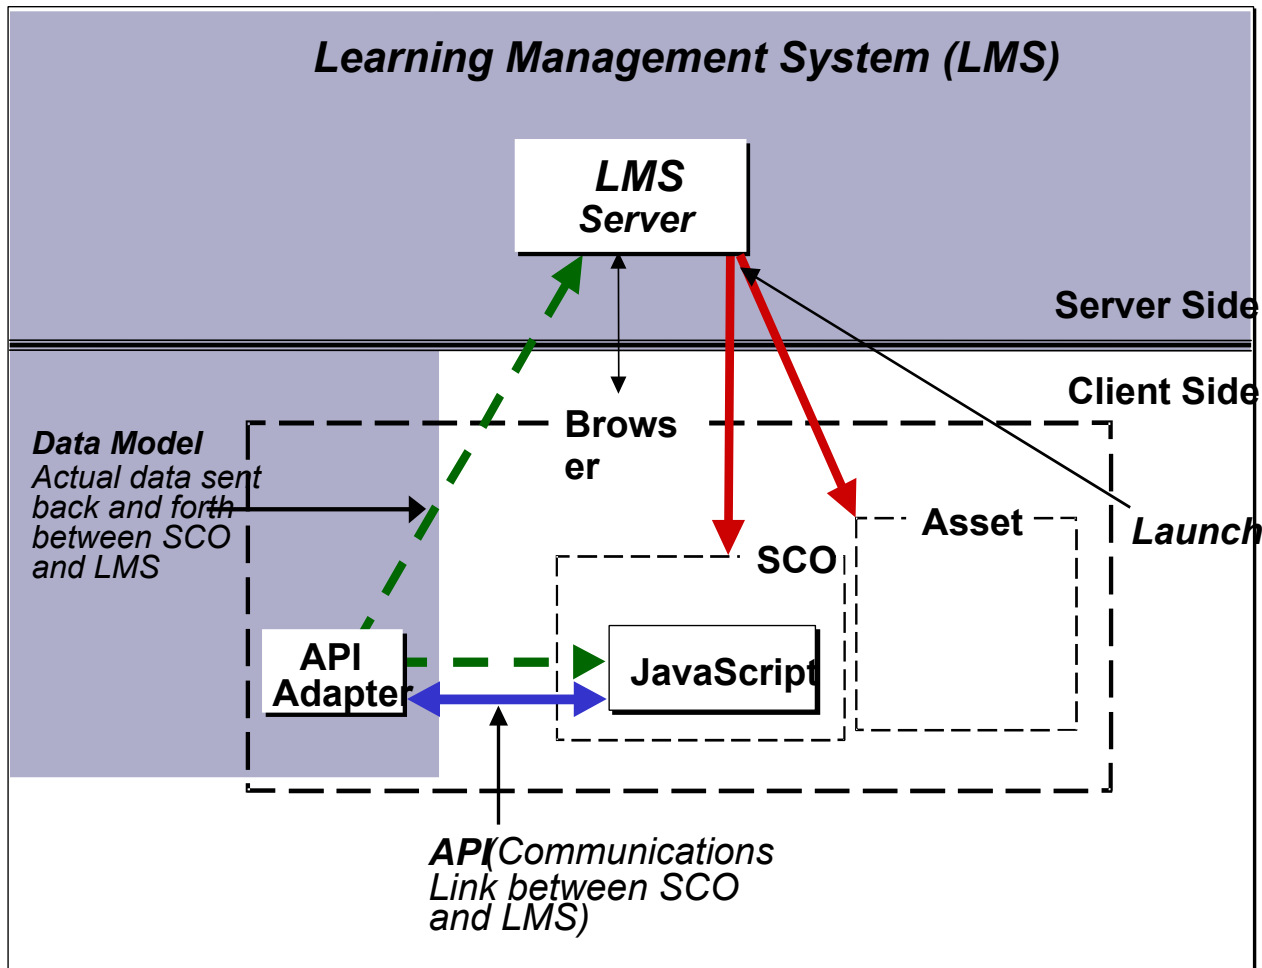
Learning Management System (LMS)

LMS Server

Server Side

Client Side

Data Model
Actual data sent back and forth between SCO and LMS

Brows er

Asset

Launch

SCO

API Adapter

JavaScript

API(Communications Link between SCO and LMS)